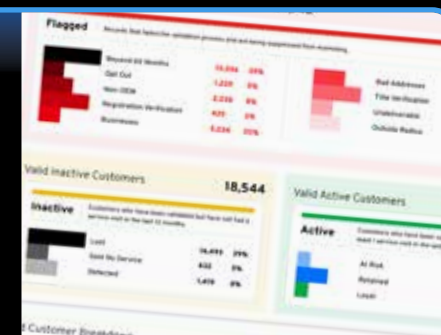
Flagged

Records that failed the validation process and are being suppressed from marketing

Beyond 60 Months
Opt Out
Non OEM
Registration Verification
Businesses

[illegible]

Bad Addresses
Title Verification
Undeliverable
Outside Radius

Valid Inactive Customers

18,544

Inactive

Customers who have been validated but have not had a service visit in the last 12 months

Lost
Sold No Service
Defected

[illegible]

Valid Active Customers

Active

Customers who have been validated and have had a service visit in the last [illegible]

At Risk
Retained
Loyal

Customer Breakdown